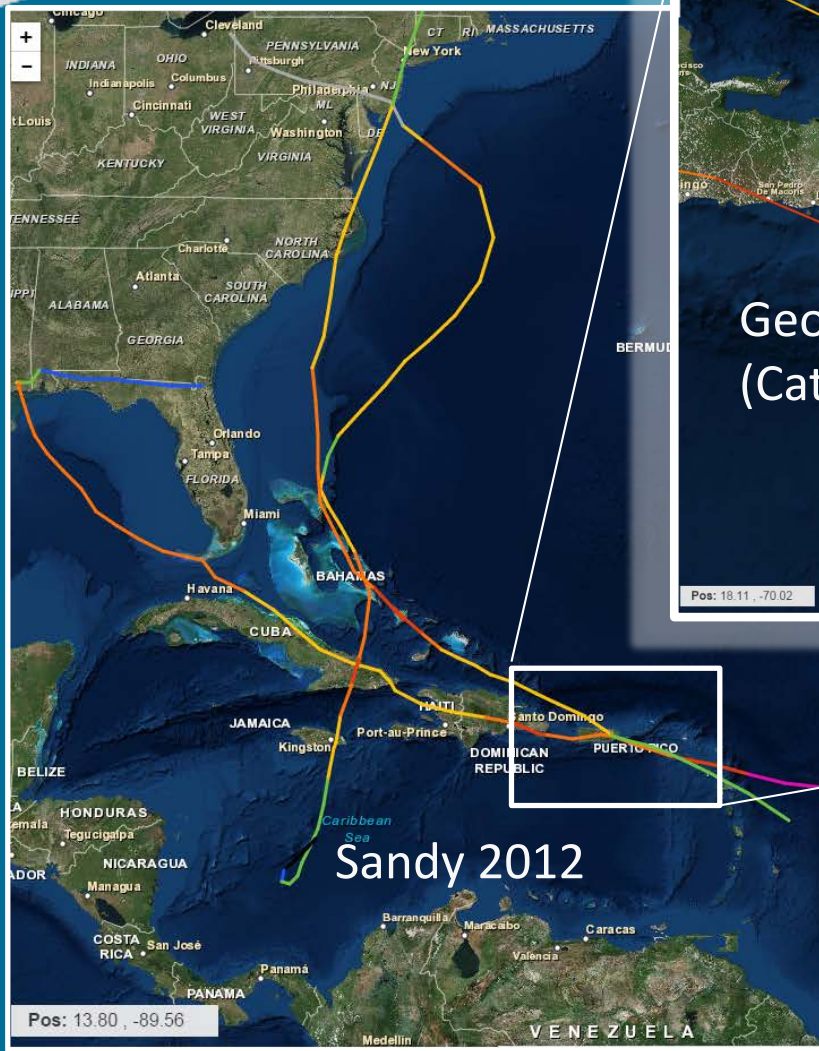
+
−
Chicago
Cleveland
PENNSYLVANIA
CT
RI
MASSACHUSETTS
INDIANA
OHIO
Pittsburgh
New York
Indianapolis
Columbus
Philadelphia
NJ
Cincinnati
MD
St Louis
WEST VIRGINIA
Washington
DE
KENTUCKY
VIRGINIA
TENNESSEE
NORTH CAROLINA
Charlotte
Atlanta
SOUTH CAROLINA
MISSISSIPPI
ALABAMA
GEORGIA
BERMUDA
Orlando
Tampa
FLORIDA
Miami
BAHAMAS
Havana
CUBA
HAITI
JAMAICA
Port-au-Prince
Santo Domingo
Kingston
DOMINICAN REPUBLIC
PUERTO RICO
BELIZE
HONDURAS
Guatemala
Tegucigalpa
Caribbean Sea
NICARAGUA
Sandy 2012
SALVADOR
Managua
Barranquilla
Maracaibo
Caracas
COSTA RICA
San José
Valencia
Panamá
PANAMA
Pos: 13.80 , -89.56
VENEZUELA
Medellín
Francisco
San Pedro de Macorís
Domingo
Geo
(Cat
Pos: 18.11 , -70.02